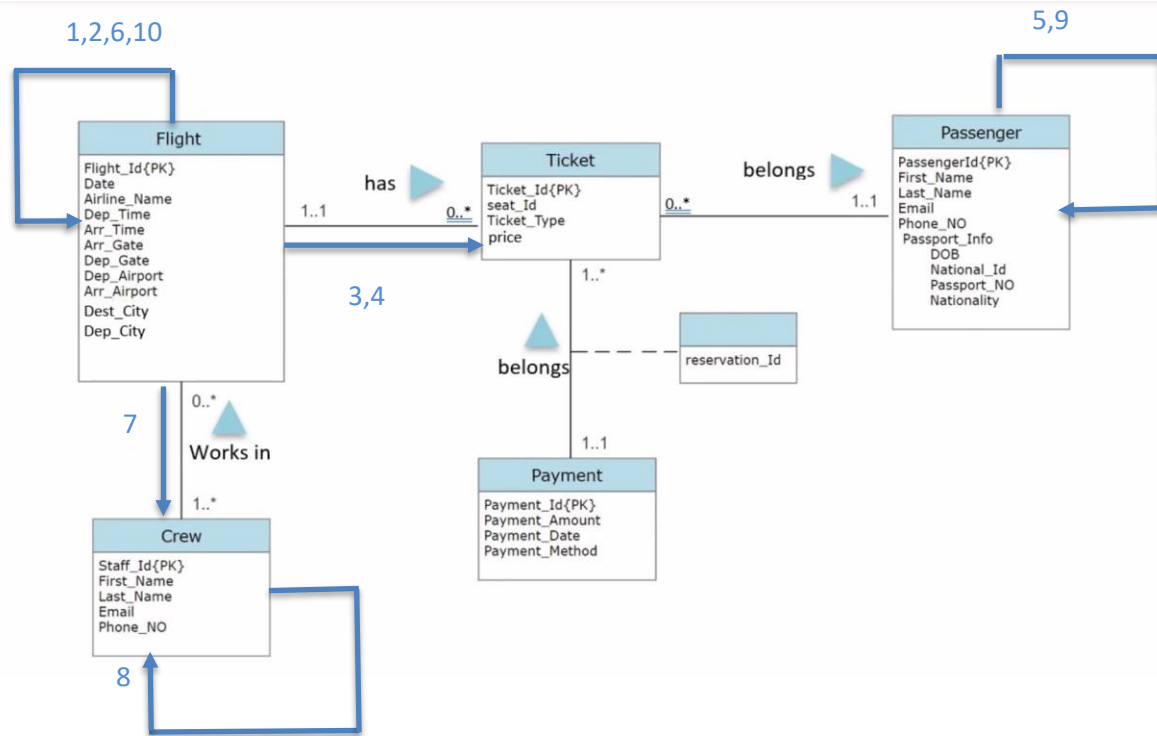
1,2,6,10

5,9

Flight
Flight_Id{PK}
Date
Airline_Name
Dep_Time
Arr_Time
Arr_Gate
Dep_Gate
Dep_Airport
Arr_Airport
Dest_City
Dep_City

has

1..1

0..*

Ticket
Ticket_Id{PK}
seat_Id
Ticket_Type
price

belongs

0..*

1..1

Passenger
PassengerId{PK}
First_Name
Last_Name
Email
Phone_NO
Passport_Info
DOB
National_Id
Passport_NO
Nationality

3,4

1..*

reservation_Id

belongs

7

0..*

Works in

1..*

1..1

Payment
Payment_Id{PK}
Payment_Amount
Payment_Date
Payment_Method

Crew
Staff_Id{PK}
First_Name
Last_Name
Email
Phone_NO

8